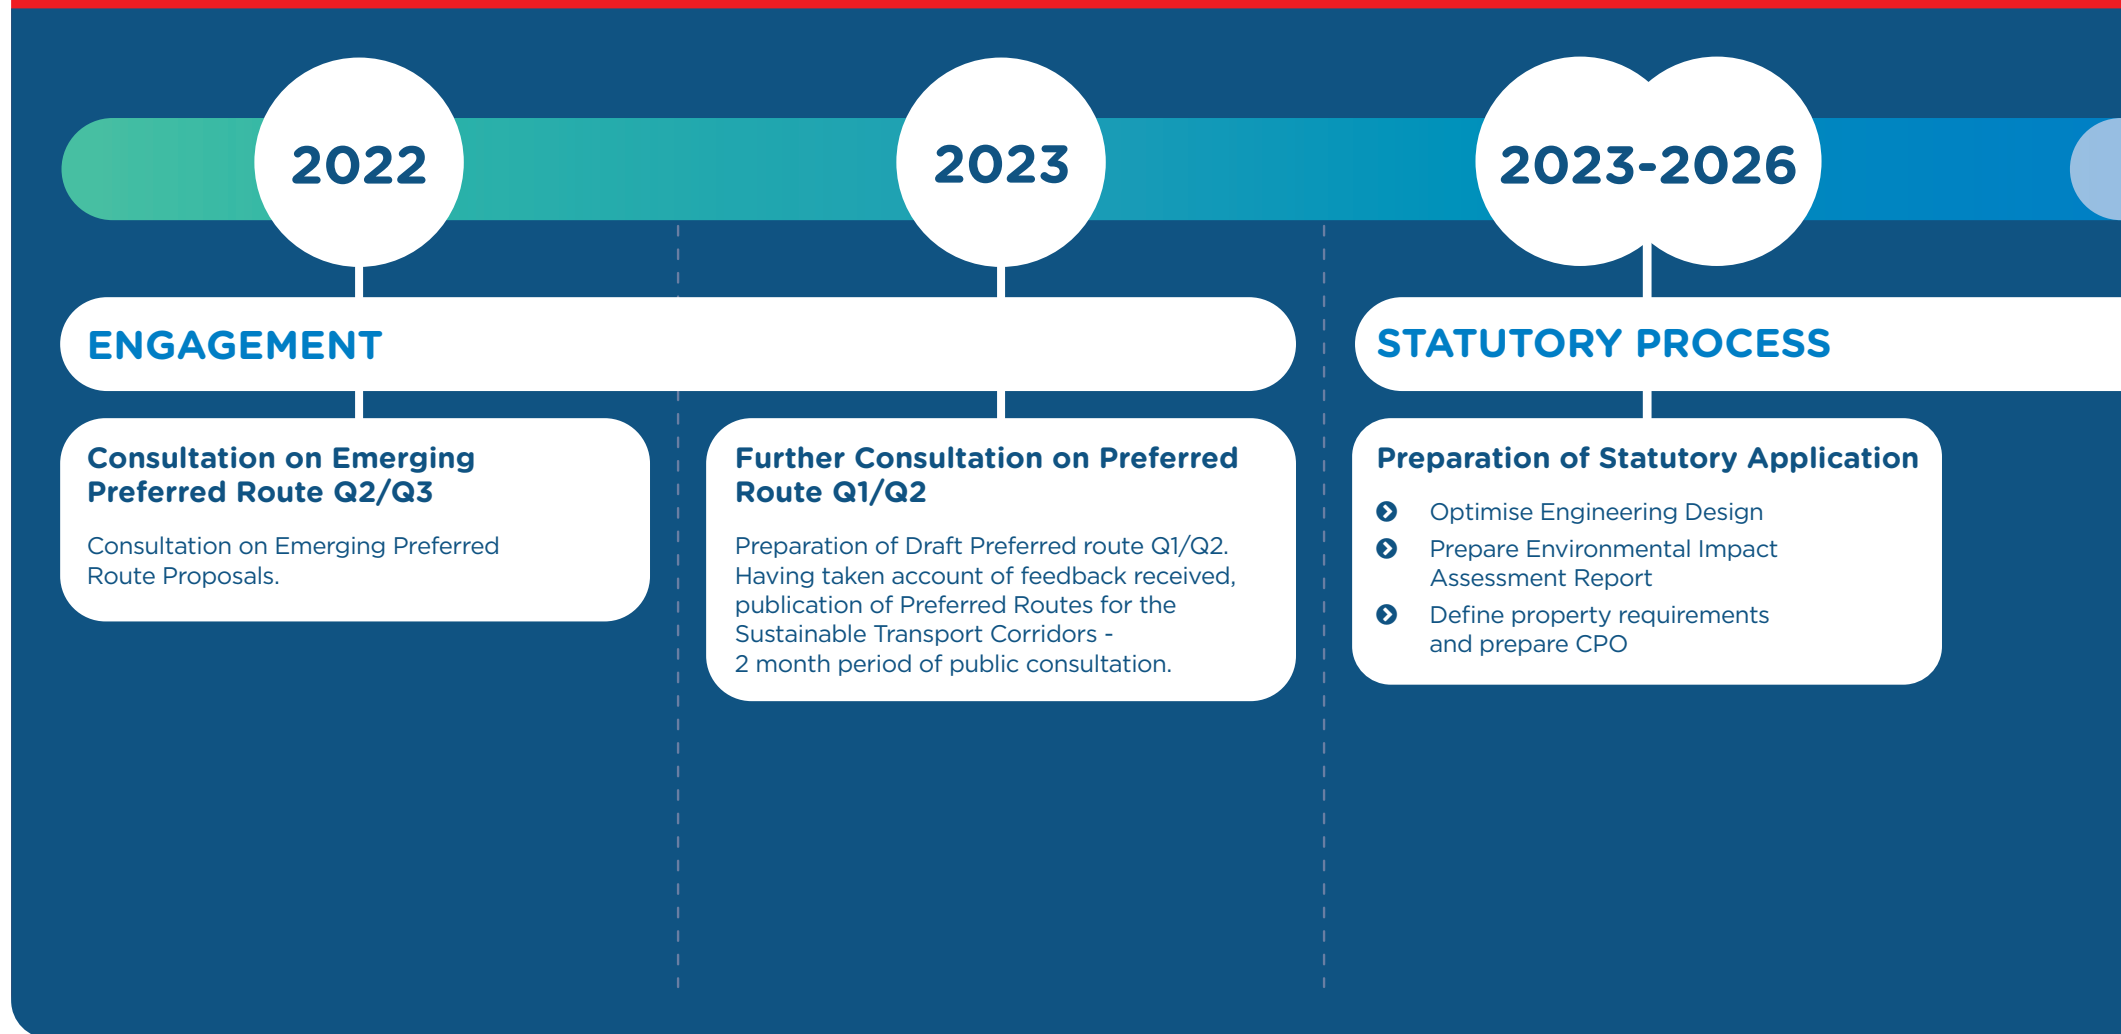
2022

2023

2023-2026

ENGAGEMENT

STATUTORY PROCESS

Consultation on Emerging Preferred Route Q2/Q3

Consultation on Emerging Preferred Route Proposals.

Further Consultation on Preferred Route Q1/Q2

Preparation of Draft Preferred route Q1/Q2. Having taken account of feedback received, publication of Preferred Routes for the Sustainable Transport Corridors - 2 month period of public consultation.

Preparation of Statutory Application

- Optimise Engineering Design
- Prepare Environmental Impact Assessment Report
- Define property requirements and prepare CPO